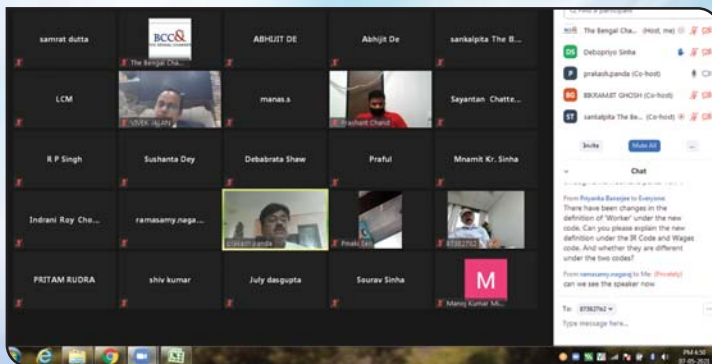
samrat dutta

BCC&I

The Bengal Cha...

ABHIJIT DE

Abhijit De

sankalpita The B...

LCM

VIVEK JALAN

manas.s

Prashant Chand

Sayantan Chatte...

R P Singh

Sushanta Dey

Debabrata Shaw

Praful

Mnamit Kr. Sinha

Indrani Roy Cho...

ramasamy.naga...

prakash.panda

Pinaki Sen

87382762

PRITAM RUDRA

shiv kumar

July dasgupta

Sourav Sinha

M

Manoj Kumar Mi...

Find a participant

The Bengal Cha... (Host, me)

DS Debopriyo Sinha

P prakash.panda (Co-host)

BG BIKRAMJIT GHOSH (Co-host)

ST sankalpita The Be... (Co-host)

Invite

Mute All

...

Chat

From Priyanka Banerjee to Everyone:
There have been changes in the definition of 'Worker' under the new code. Can you please explain the new definition under the IR Code and Wages code. And whether they are different under the two codes?

From ramasamy.nagaraj to Me: (Privately)
can we see the speaker now

To: 87382762

Type message here...

PM 4:50
07-05-2021